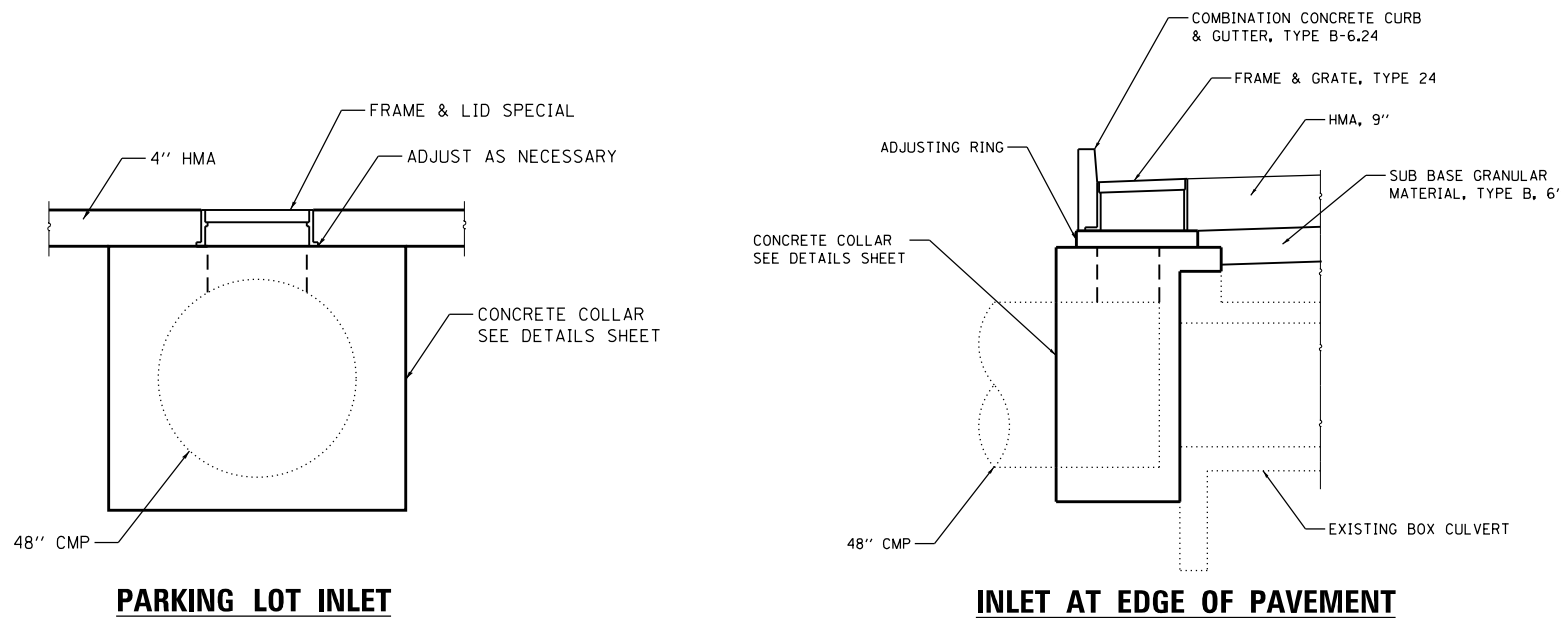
FRAME & LID SPECIAL

4'' HMA

ADJUST AS NECESSARY

CONCRETE COLLAR SEE DETAILS SHEET

48'' CMP

PARKING LOT INLET

COMBINATION CONCRETE CURB & GUTTER, TYPE B-6.24

FRAME & GRATE, TYPE 24

HMA, 9''

ADJUSTING RING

SUB BASE GRANULAR MATERIAL, TYPE B, 6'

CONCRETE COLLAR SEE DETAILS SHEET

48'' CMP

EXISTING BOX CULVERT

INLET AT EDGE OF PAVEMENT